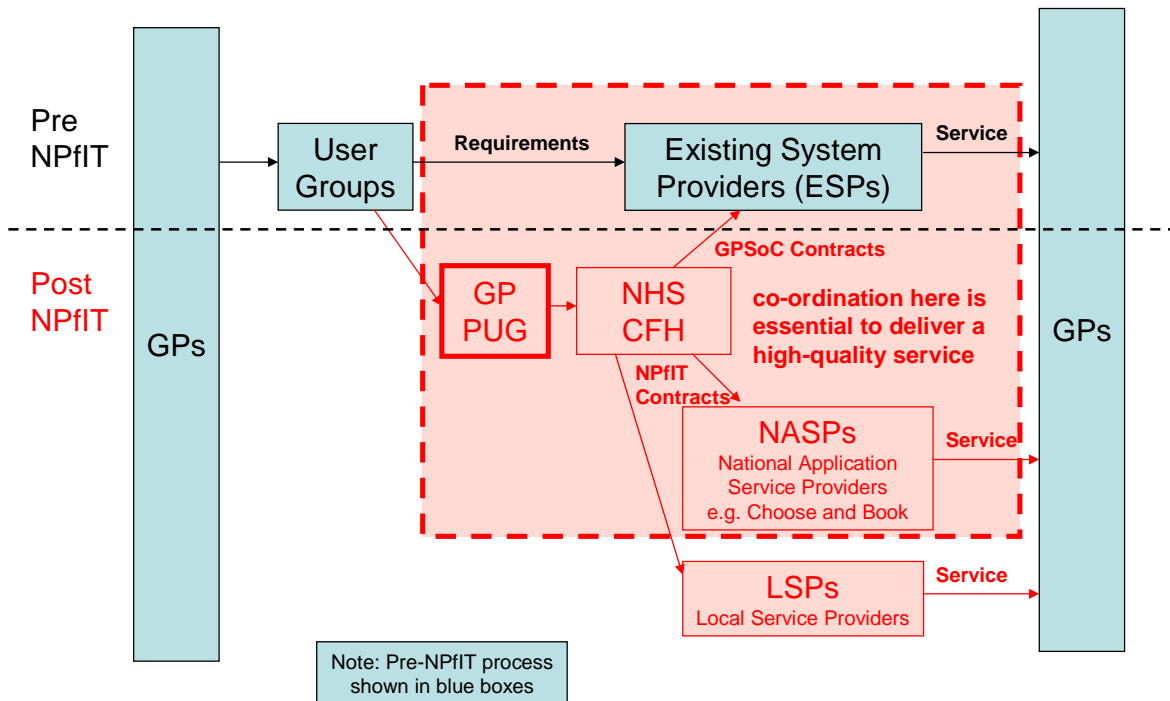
Pre NPfIT

Post NPfIT

GPs

User Groups

Requirements

Existing System Providers (ESPs)

Service

GPSoC Contracts

GP PUG

NHS CFH

co-ordination here is essential to deliver a high-quality service

GPs

NPfIT Contracts

NASPs
National Application Service Providers
e.g. Choose and Book

Service

LSPs
Local Service Providers

Service

Note: Pre-NPfIT process shown in blue boxes